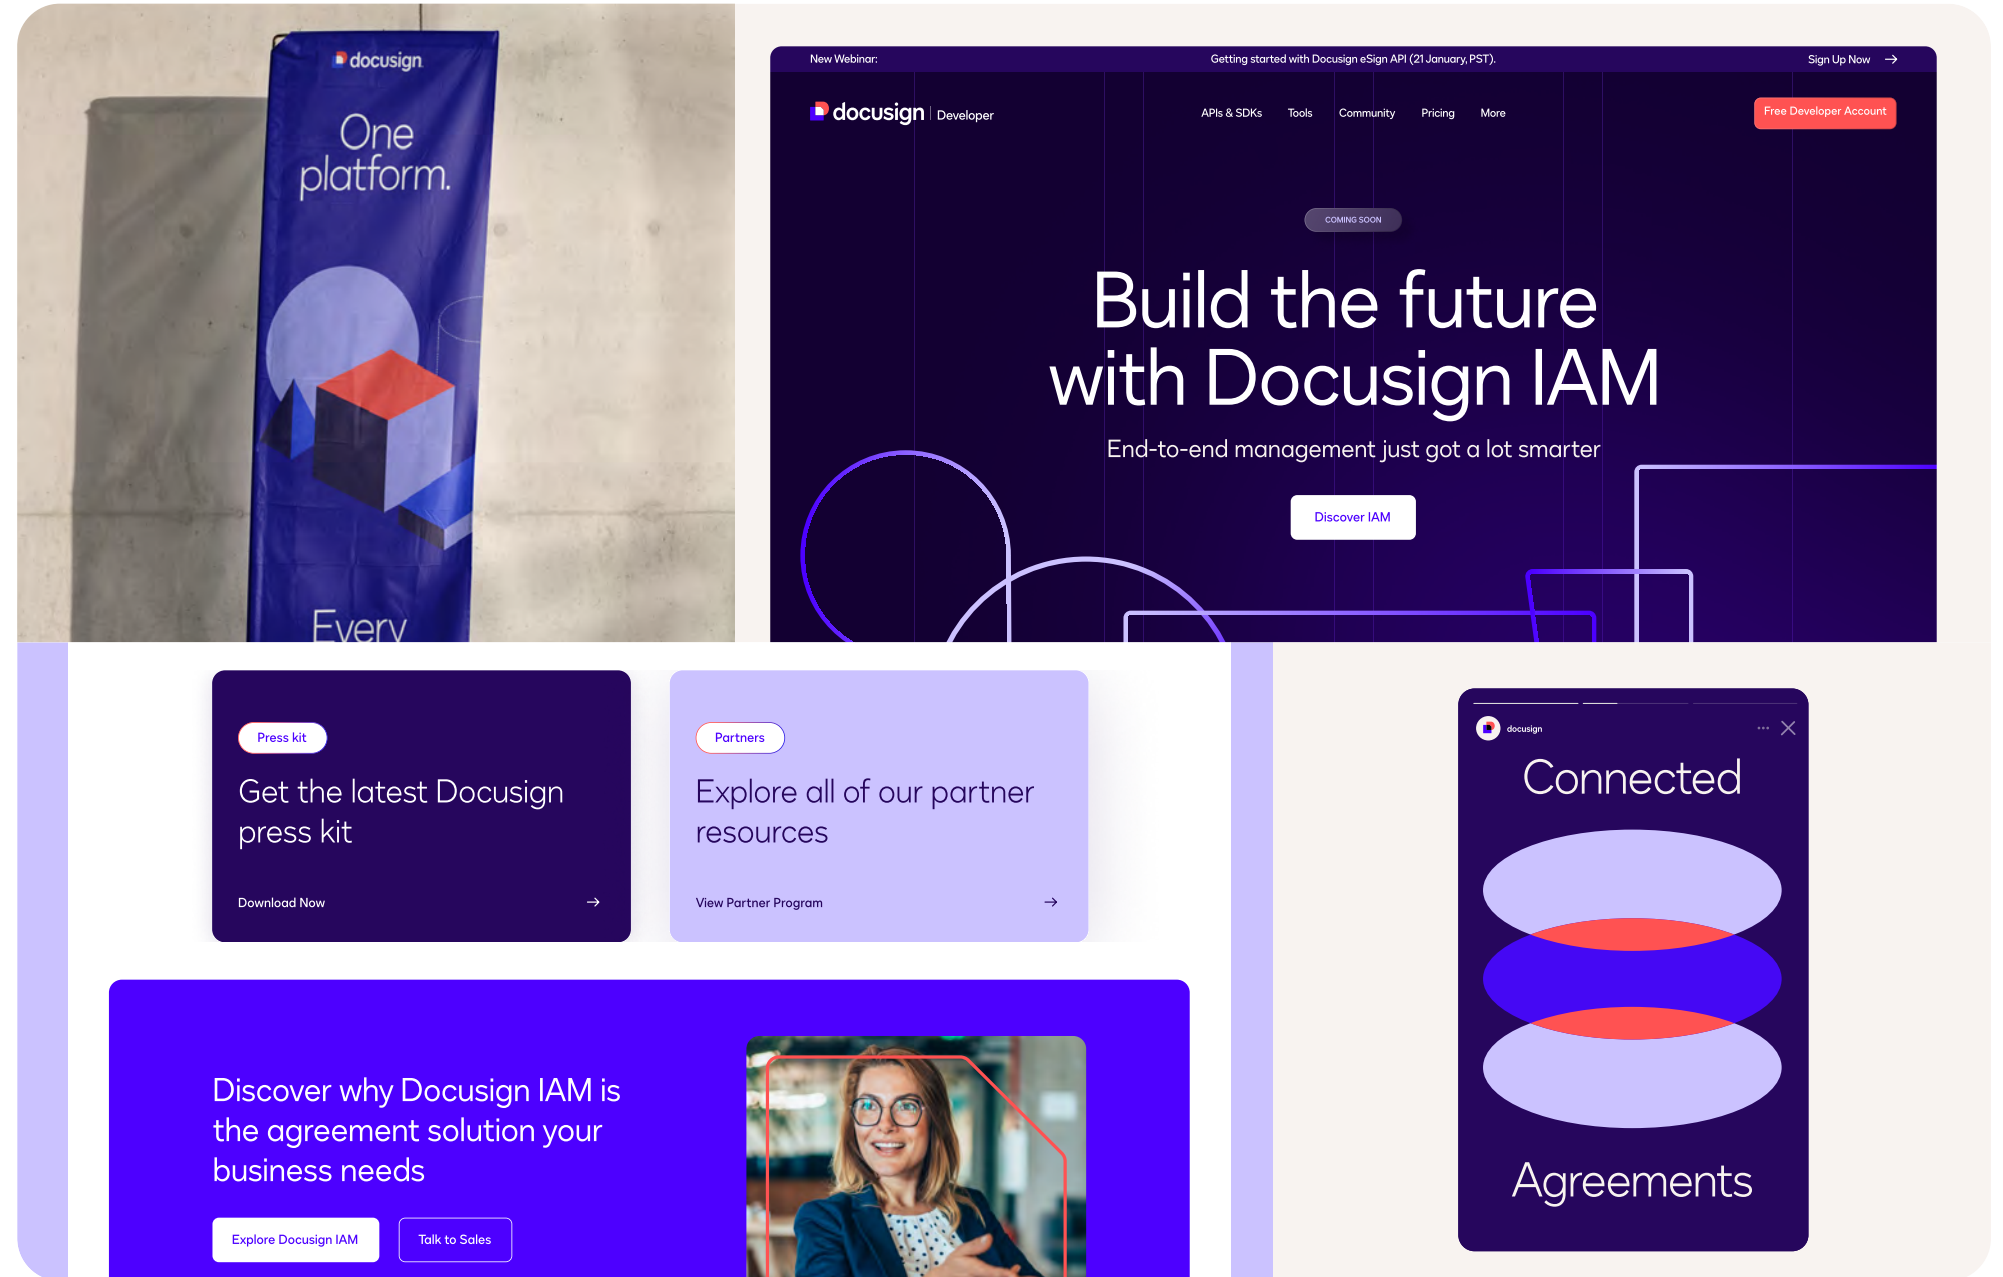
docusign

One platform.

Every

New Webinar: Getting started with Docusign eSign API (21 January, PST). Sign Up Now →

docusign | Developer

APIs & SDKs Tools Community Pricing More

Free Developer Account

COMING SOON

Build the future with Docusign IAM

End-to-end management just got a lot smarter

Discover IAM

Press kit

Get the latest Docusign press kit

Download Now →

Partners

Explore all of our partner resources

View Partner Program →

Discover why Docusign IAM is the agreement solution your business needs

Explore Docusign IAM

Talk to Sales

docusign

Connected

Agreements